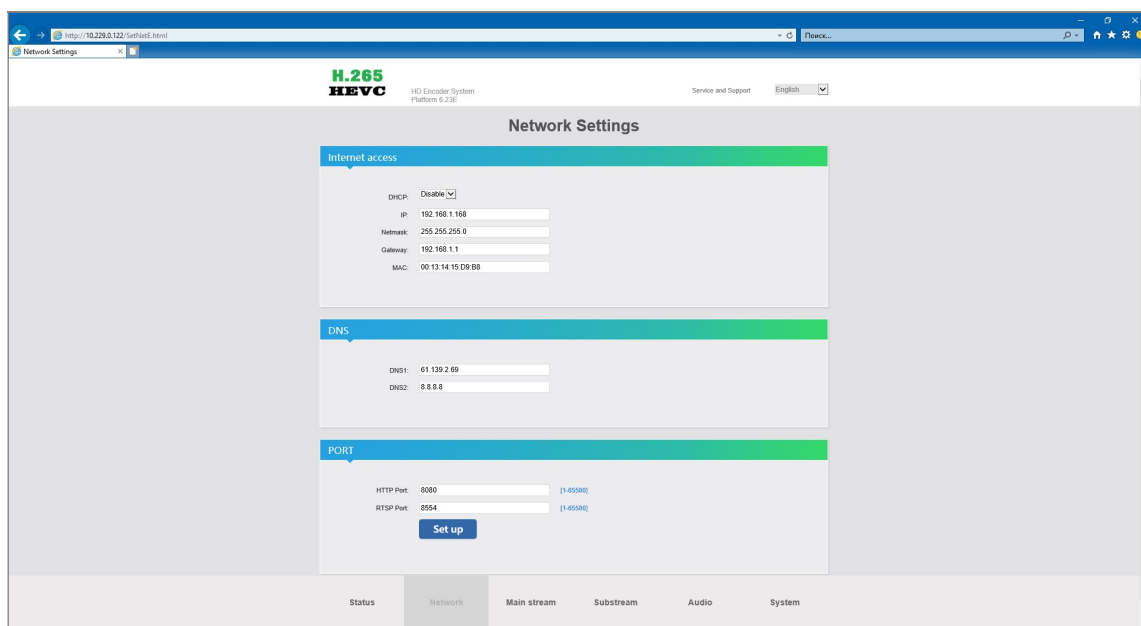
http://10.229.0.122/SetNetE.html
Поиск...
Network Settings

H.265
HEVC
HD Encoder System
Platform 6.23E
Service and Support
English

Network Settings

Internet access

DHCP: Disable
IP: 192.168.1.168
Netmask: 255.255.255.0
Gateway: 192.168.1.1
MAC: 00:13:14:15:D9:B8

DNS

DNS1: 61.139.2.69
DNS2: 8.8.8.8

PORT

HTTP Port: 8080 [1-65500]
RTSP Port: 8554 [1-65500]
Set up

Status
Network
Main stream
Substream
Audio
System